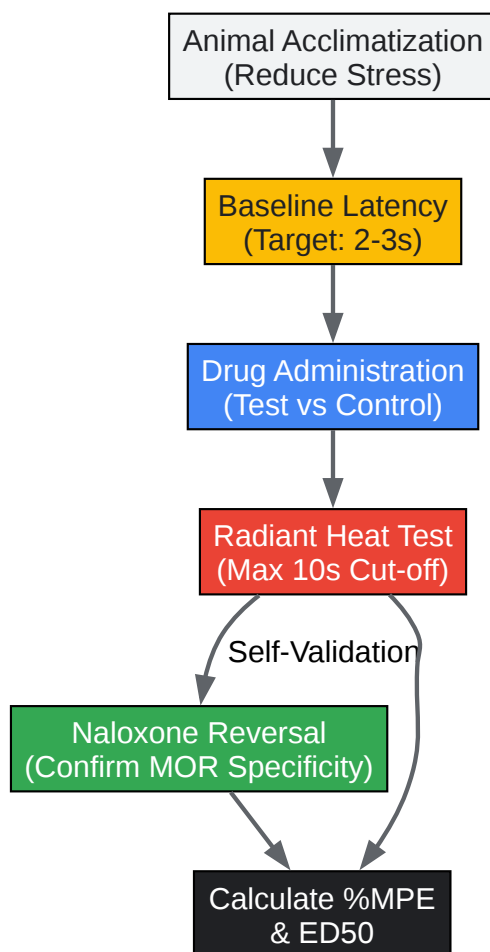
Animal Acclimatization
(Reduce Stress)

Baseline Latency
(Target: 2-3s)

Drug Administration
(Test vs Control)

Radiant Heat Test
(Max 10s Cut-off)

Self-Validation

Naloxone Reversal
(Confirm MOR Specificity)

Calculate %MPE
& ED50